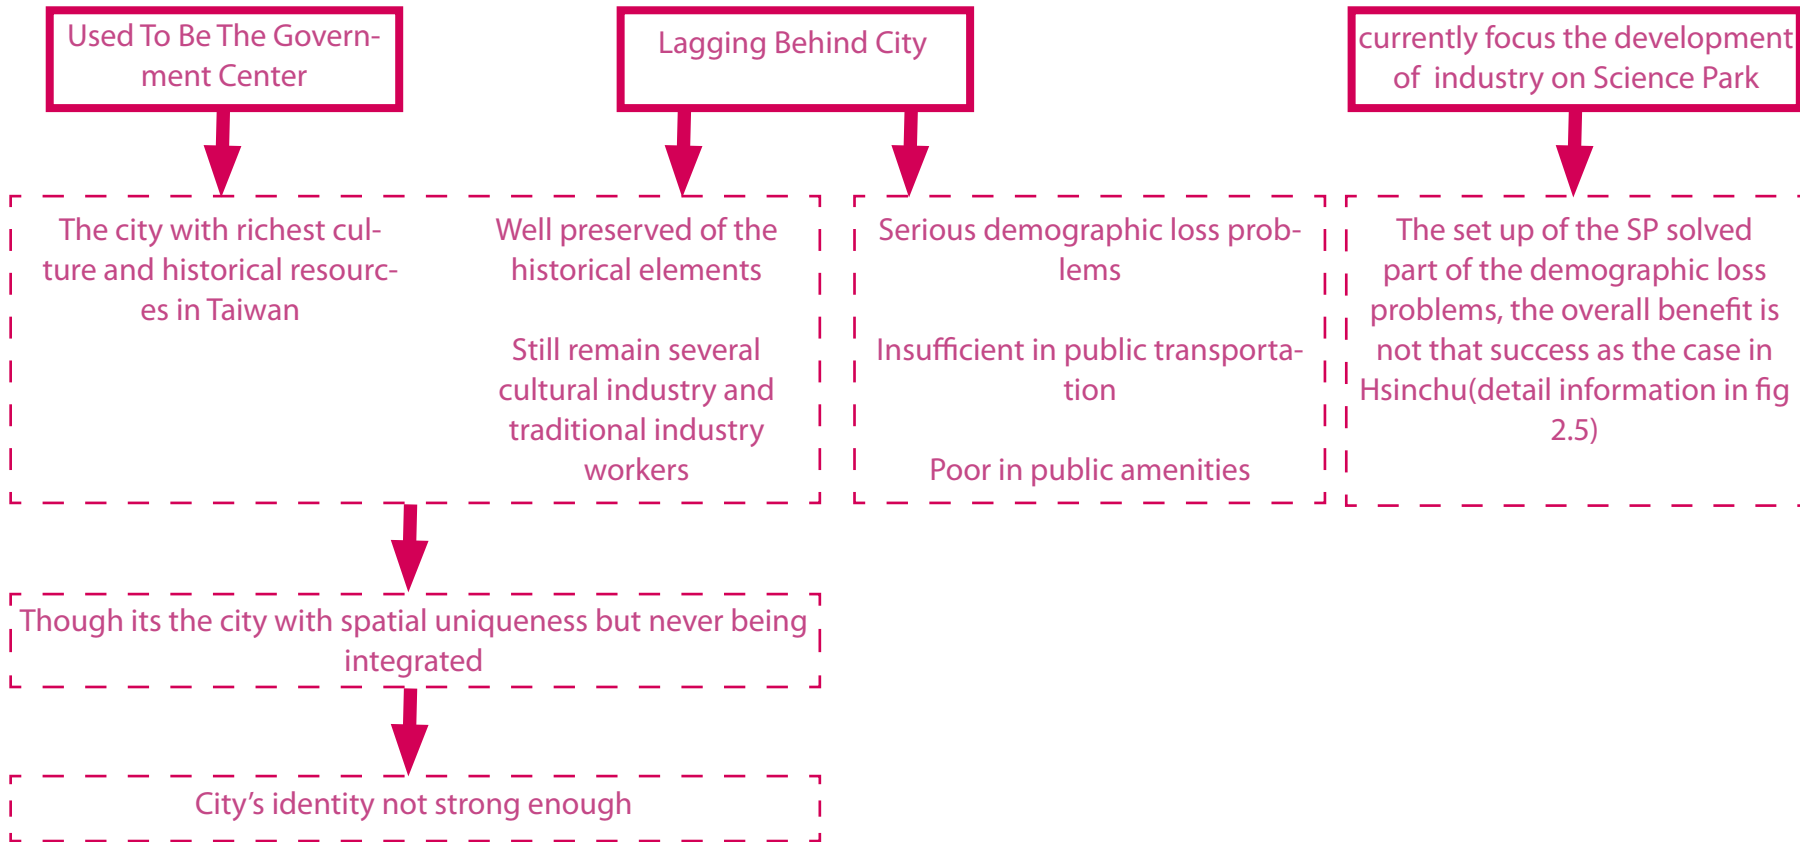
Used To Be The Government Center

Lagging Behind City

currently focus the development of industry on Science Park

The city with richest culture and historical resources in Taiwan

Well preserved of the historical elements

Still remain several cultural industry and traditional industry workers

Serious demographic loss problems

Insufficient in public transportation

Poor in public amenities

The set up of the SP solved part of the demographic loss problems, the overall benefit is not that success as the case in Hsinchu(detail information in fig 2.5)

Though its the city with spatial uniqueness but never being integrated

City's identity not strong enough